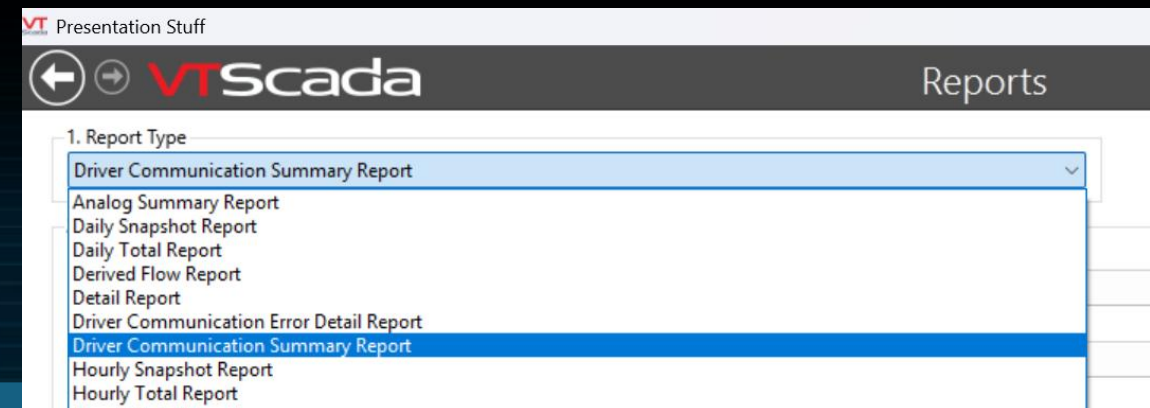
VT Presentation Stuff

VTScada

Reports

1. Report Type

Driver Communication Summary Report

Analog Summary Report
Daily Snapshot Report
Daily Total Report
Derived Flow Report
Detail Report
Driver Communication Error Detail Report
Driver Communication Summary Report
Hourly Snapshot Report
Hourly Total Report